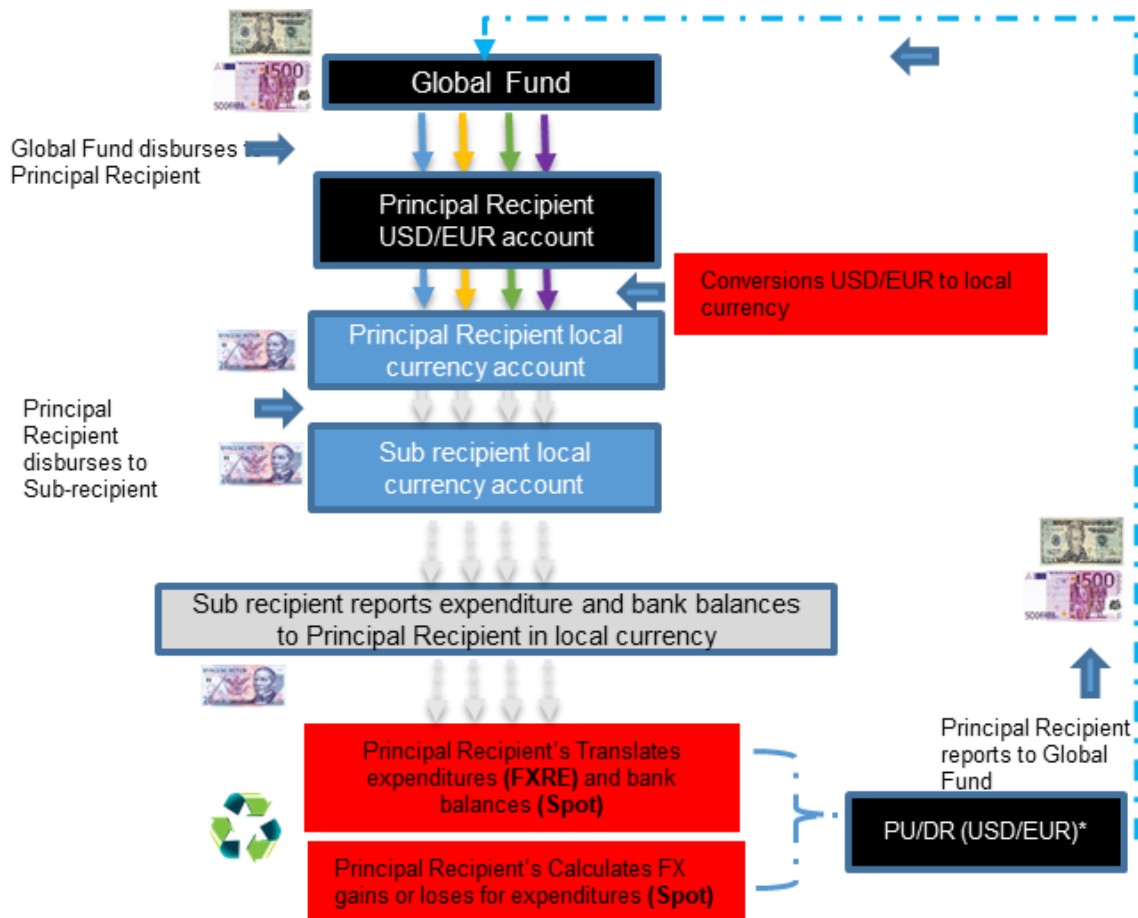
Global Fund

Global Fund disburses to Principal Recipient

Principal Recipient USD/EUR account

Conversions USD/EUR to local currency

Principal Recipient local currency account

Principal Recipient disburses to Sub-recipient

Sub recipient local currency account

Sub recipient reports expenditure and bank balances to Principal Recipient in local currency

Principal Recipient reports to Global Fund

Principal Recipient's Translates expenditures **(FXRE)** and bank balances **(Spot)**

PU/DR (USD/EUR)*

Principal Recipient's Calculates FX gains or loses for expenditures **(Spot)**